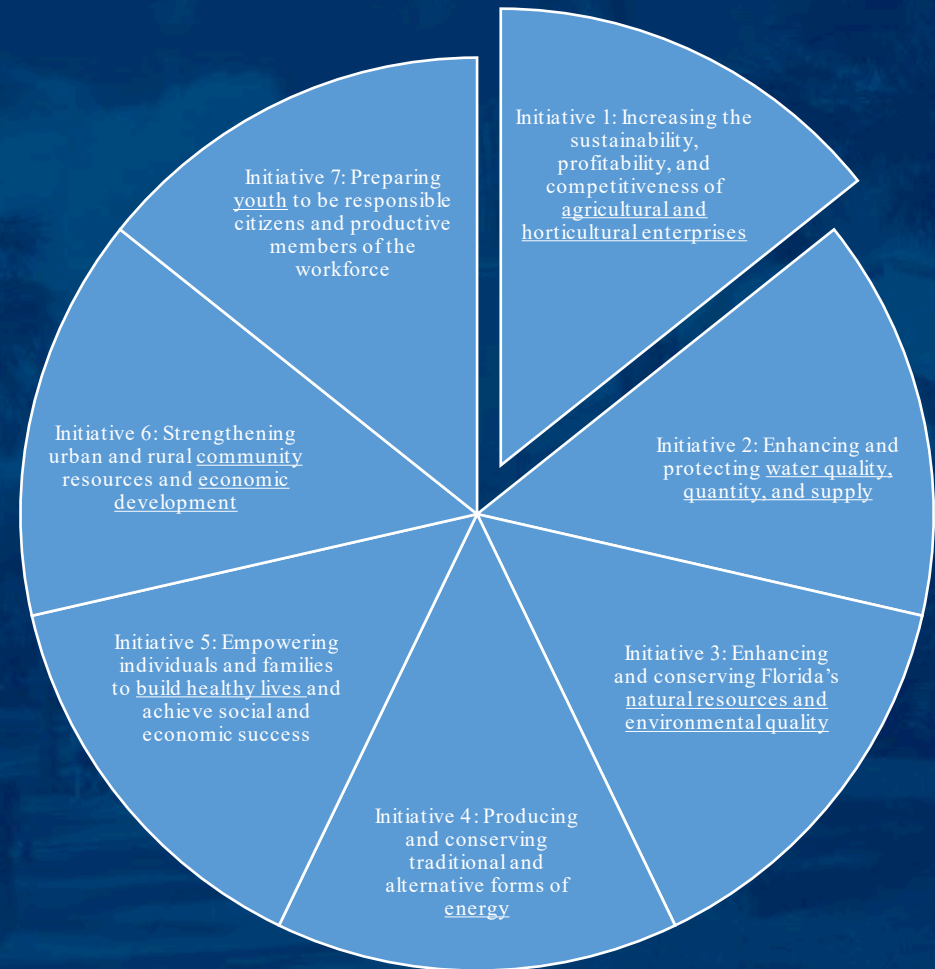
Initiative 1: Increasing the sustainability, profitability, and competitiveness of agricultural and horticultural enterprises

Initiative 2: Enhancing and protecting water quality, quantity, and supply

Initiative 3: Enhancing and conserving Florida's natural resources and environmental quality

Initiative 4: Producing and conserving traditional and alternative forms of energy

Initiative 5: Empowering individuals and families to build healthy lives and achieve social and economic success

Initiative 6: Strengthening urban and rural community resources and economic development

Initiative 7: Preparing youth to be responsible citizens and productive members of the workforce